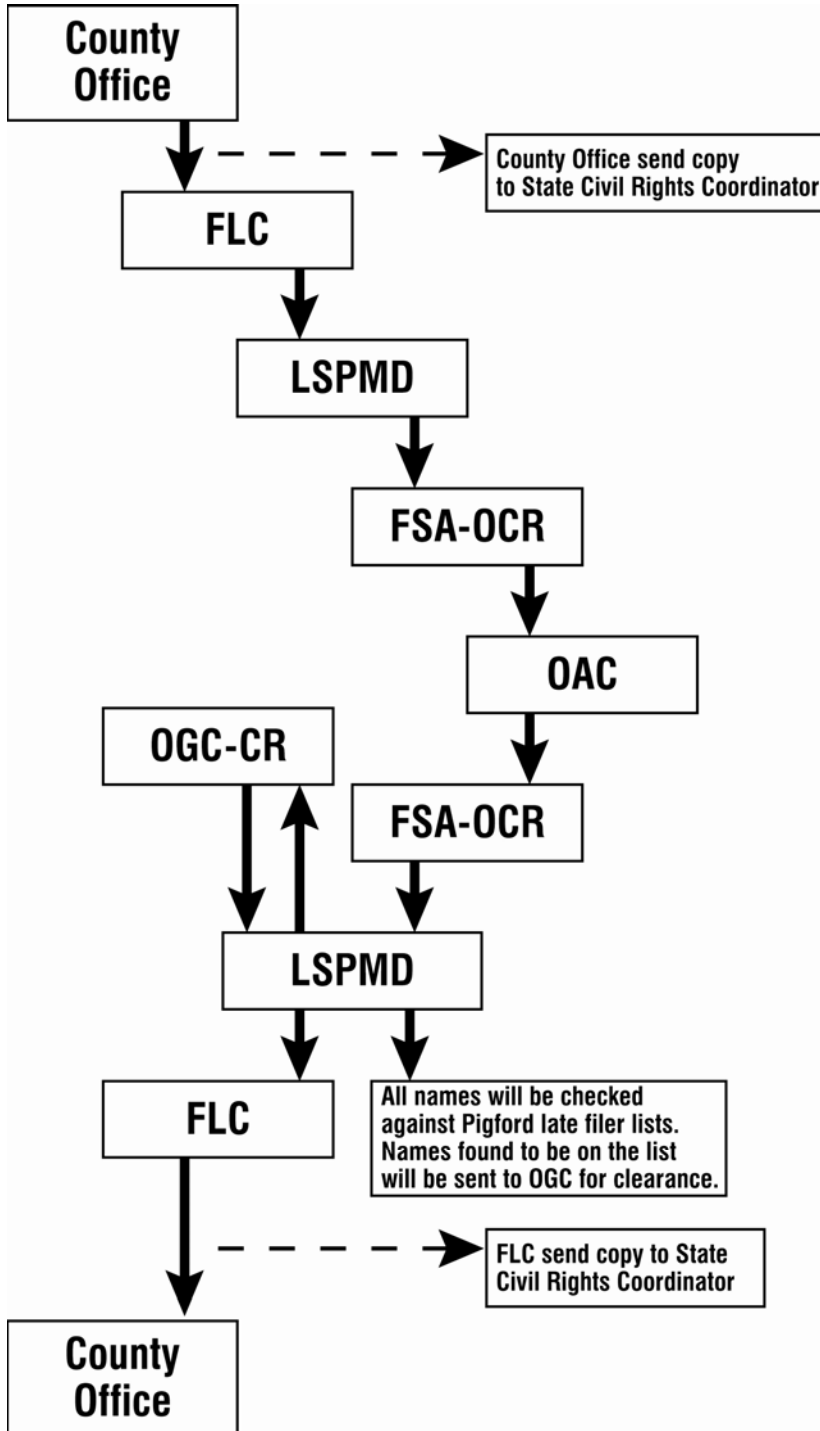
County Office

County Office send copy to State Civil Rights Coordinator

FLC

LSPMD

FSA-OCR

OAC

OGC-CR

FSA-OCR

LSPMD

FLC

All names will be checked against Pigford late filer lists. Names found to be on the list will be sent to OGC for clearance.

FLC send copy to State Civil Rights Coordinator

County Office